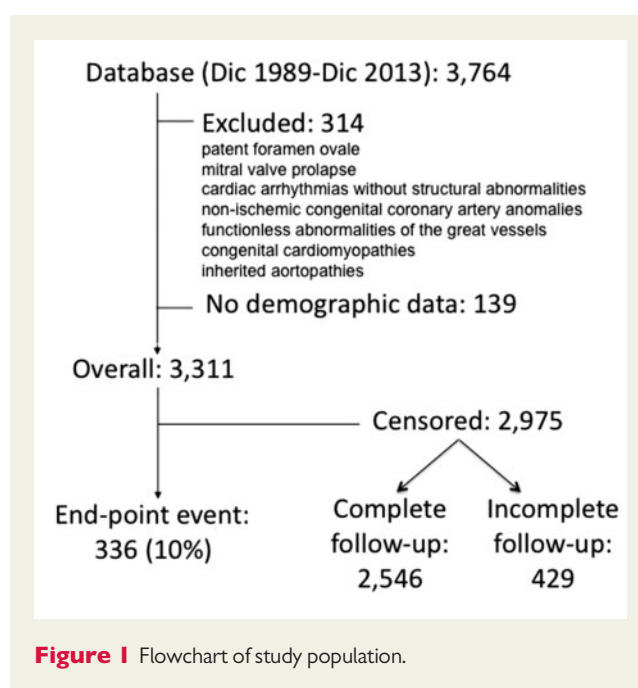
Database (Dic 1989-Dic 2013): 3,764

Excluded: 314
patent foramen ovale
mitral valve prolapse
cardiac arrhythmias without structural abnormalities
non-ischemic congenital coronary artery anomalies
functionless abnormalities of the great vessels
congenital cardiomyopathies
inherited aortopathies

No demographic data: 139

Overall: 3,311

Censored: 2,975

End-point event: 336 (10%)

Complete follow-up: 2,546

Incomplete follow-up: 429

Figure 1 Flowchart of study population.